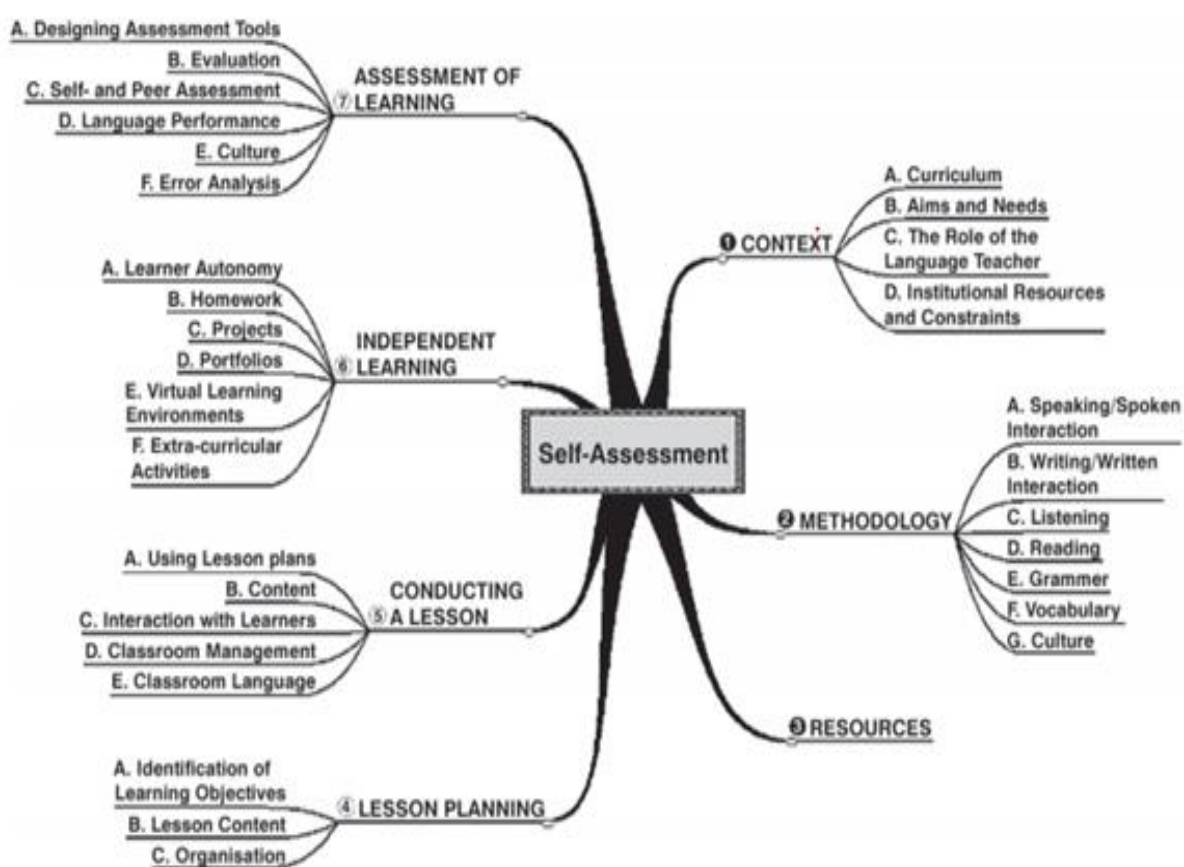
Self-Assessment

❶ CONTEXT
A. Curriculum
B. Aims and Needs
C. The Role of the Language Teacher
D. Institutional Resources and Constraints

❷ METHODOLOGY
A. Speaking/Spoken Interaction
B. Writing/Written Interaction
C. Listening
D. Reading
E. Grammer
F. Vocabulary
G. Culture

❸ RESOURCES

④ LESSON PLANNING
A. Identification of Learning Objectives
B. Lesson Content
C. Organisation

⑤ CONDUCTING A LESSON
A. Using Lesson plans
B. Content
C. Interaction with Learners
D. Classroom Management
E. Classroom Language

⑥ INDEPENDENT LEARNING
A. Learner Autonomy
B. Homework
C. Projects
D. Portfolios
E. Virtual Learning Environments
F. Extra-curricular Activities

⑦ ASSESSMENT OF LEARNING
A. Designing Assessment Tools
B. Evaluation
C. Self- and Peer Assessment
D. Language Performance
E. Culture
F. Error Analysis